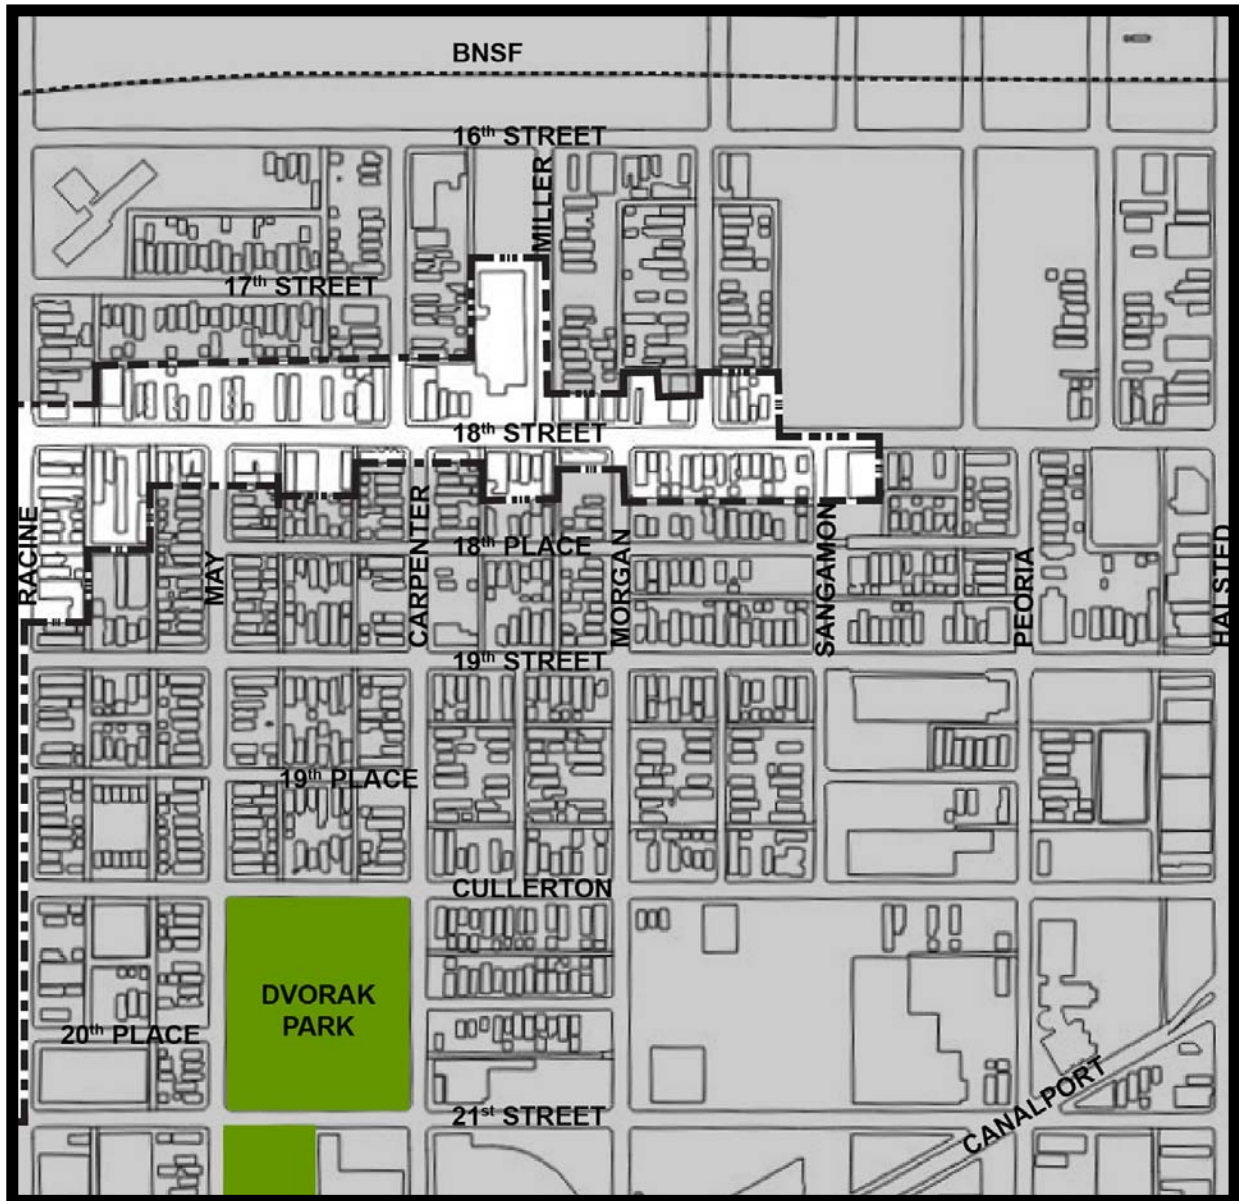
BNSF

16$^{th}$ STREET

MILLER

17$^{th}$ STREET

18$^{th}$ STREET

18$^{th}$ PLACE

RACINE

MAY

CARPENTER

MORGAN

SANGAMON

PEORIA

HALSTED

19$^{th}$ STREET

19$^{th}$ PLACE

CULLERTON

DVORAK PARK

20$^{th}$ PLACE

21$^{st}$ STREET

CANALPORT